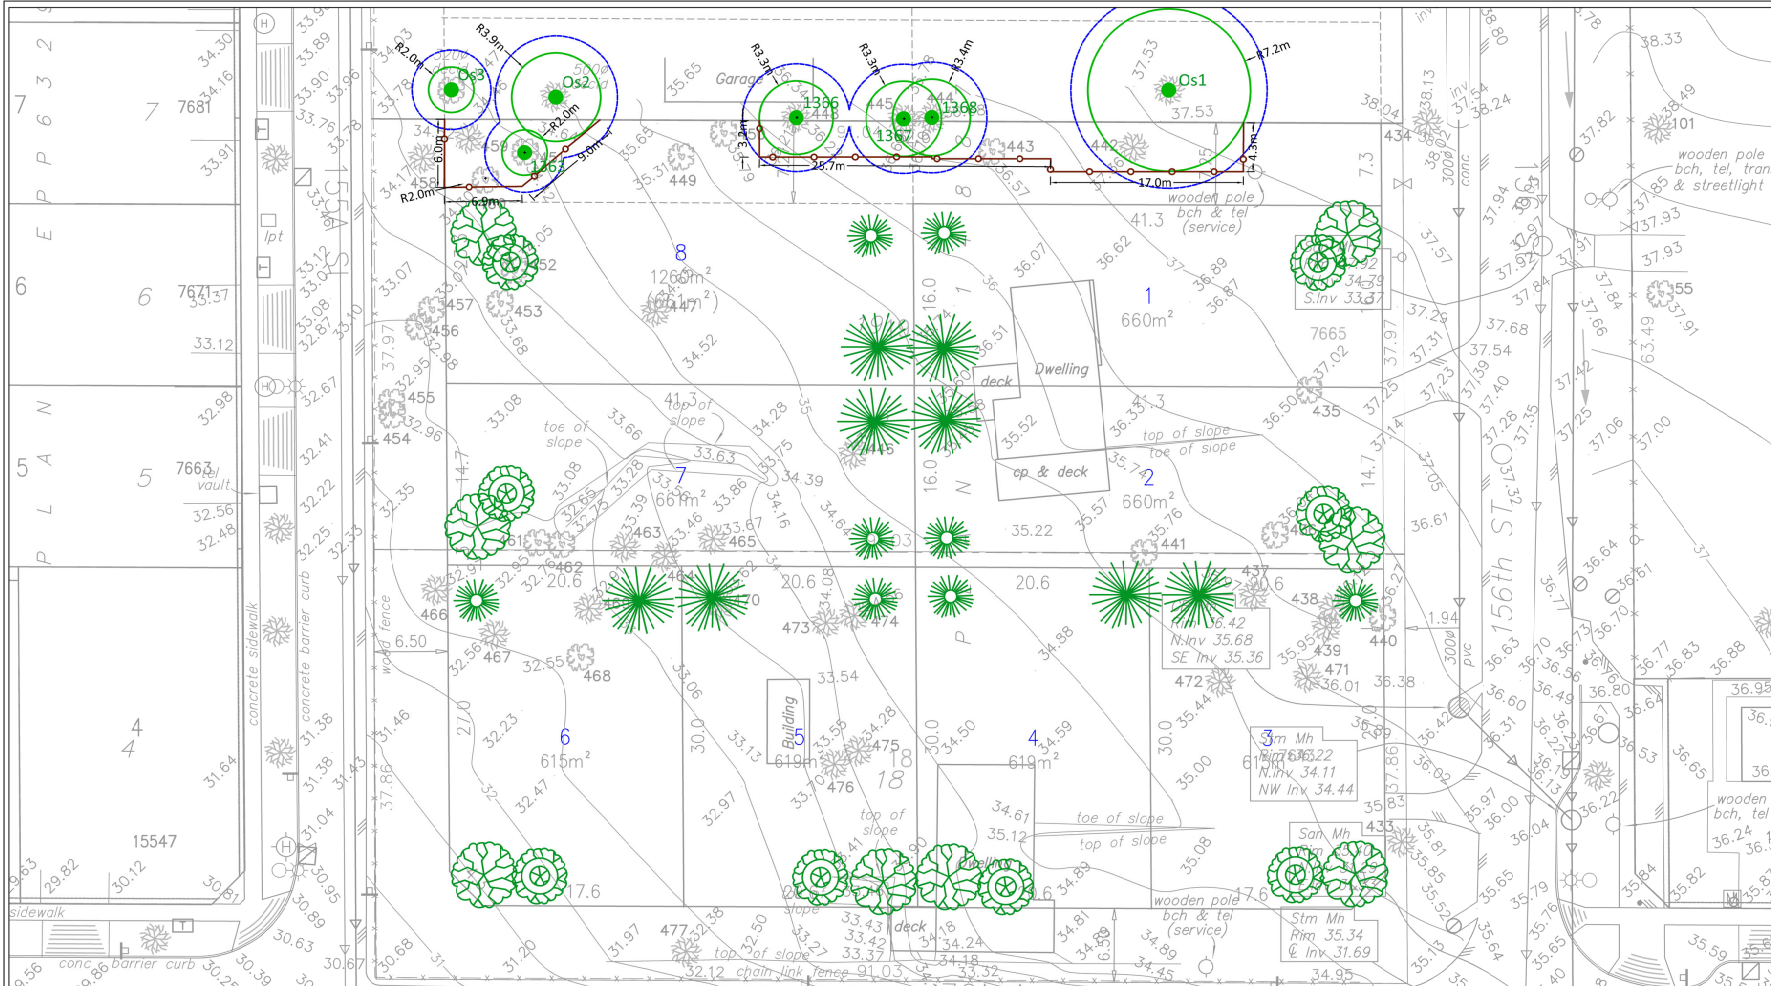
R2.0m
R3.9m
Os3
Os2
R2.0m
9.0m
6.0m
1362
R2.0m
6.9m
R3.3m
1356
R3.3m
R3.4m
1368
1367
3.2m
25.7m
Os1
R7.2m
37.53
37.53
17.0m
4.3m
Garage
443
442
449
458
459
8
1260m²
447
457
453
452
456
455
454
7
661m²
463
465
462
1
660m²
Dwelling
deck
cp & deck
2
660m²
441
435
434
7665
wooden pole
bch & tel
(service)
wooden pole
bch, tel, tran
& streetlight
101
155
156th ST
top of slope
toe of slope
toe of slope
top of slope
20.6
20.6
20.6
20.6
466
467
468
473
474
437
438
439
440
471
472
Stm Mh
Rim 36.42
N.Inv 35.68
SE Inv 35.36
6
615m²
Building
5
619m²
475
476
18
18
4
619m²
3
Stm Mh
Rim 36.22
N.Inv 34.11
NW Inv 34.44
433
San Mh
Stm Mn
Rim 35.34
℄ Inv 31.69
wooden pole
bch & tel
(service)
Dwelling
deck
top of slope
chain link fence
477
17.6
17.6
15547
7681
7671
7663
4
4
5
5
6
6
7
7
concrete sidewalk
concrete barrier curb
wood fence
conc barrier curb
sidewalk
tel vault
lpt
6.50
1.94
300ø pvc
300ø conc
S.Inv 33.37
wooden
bch, tel
toe of slope
top of slope
41.3
41.3
41.3
16.0
16.0
14.7
14.7
21.0
30.0
30.0
30.0
7.3
35.22
33.54